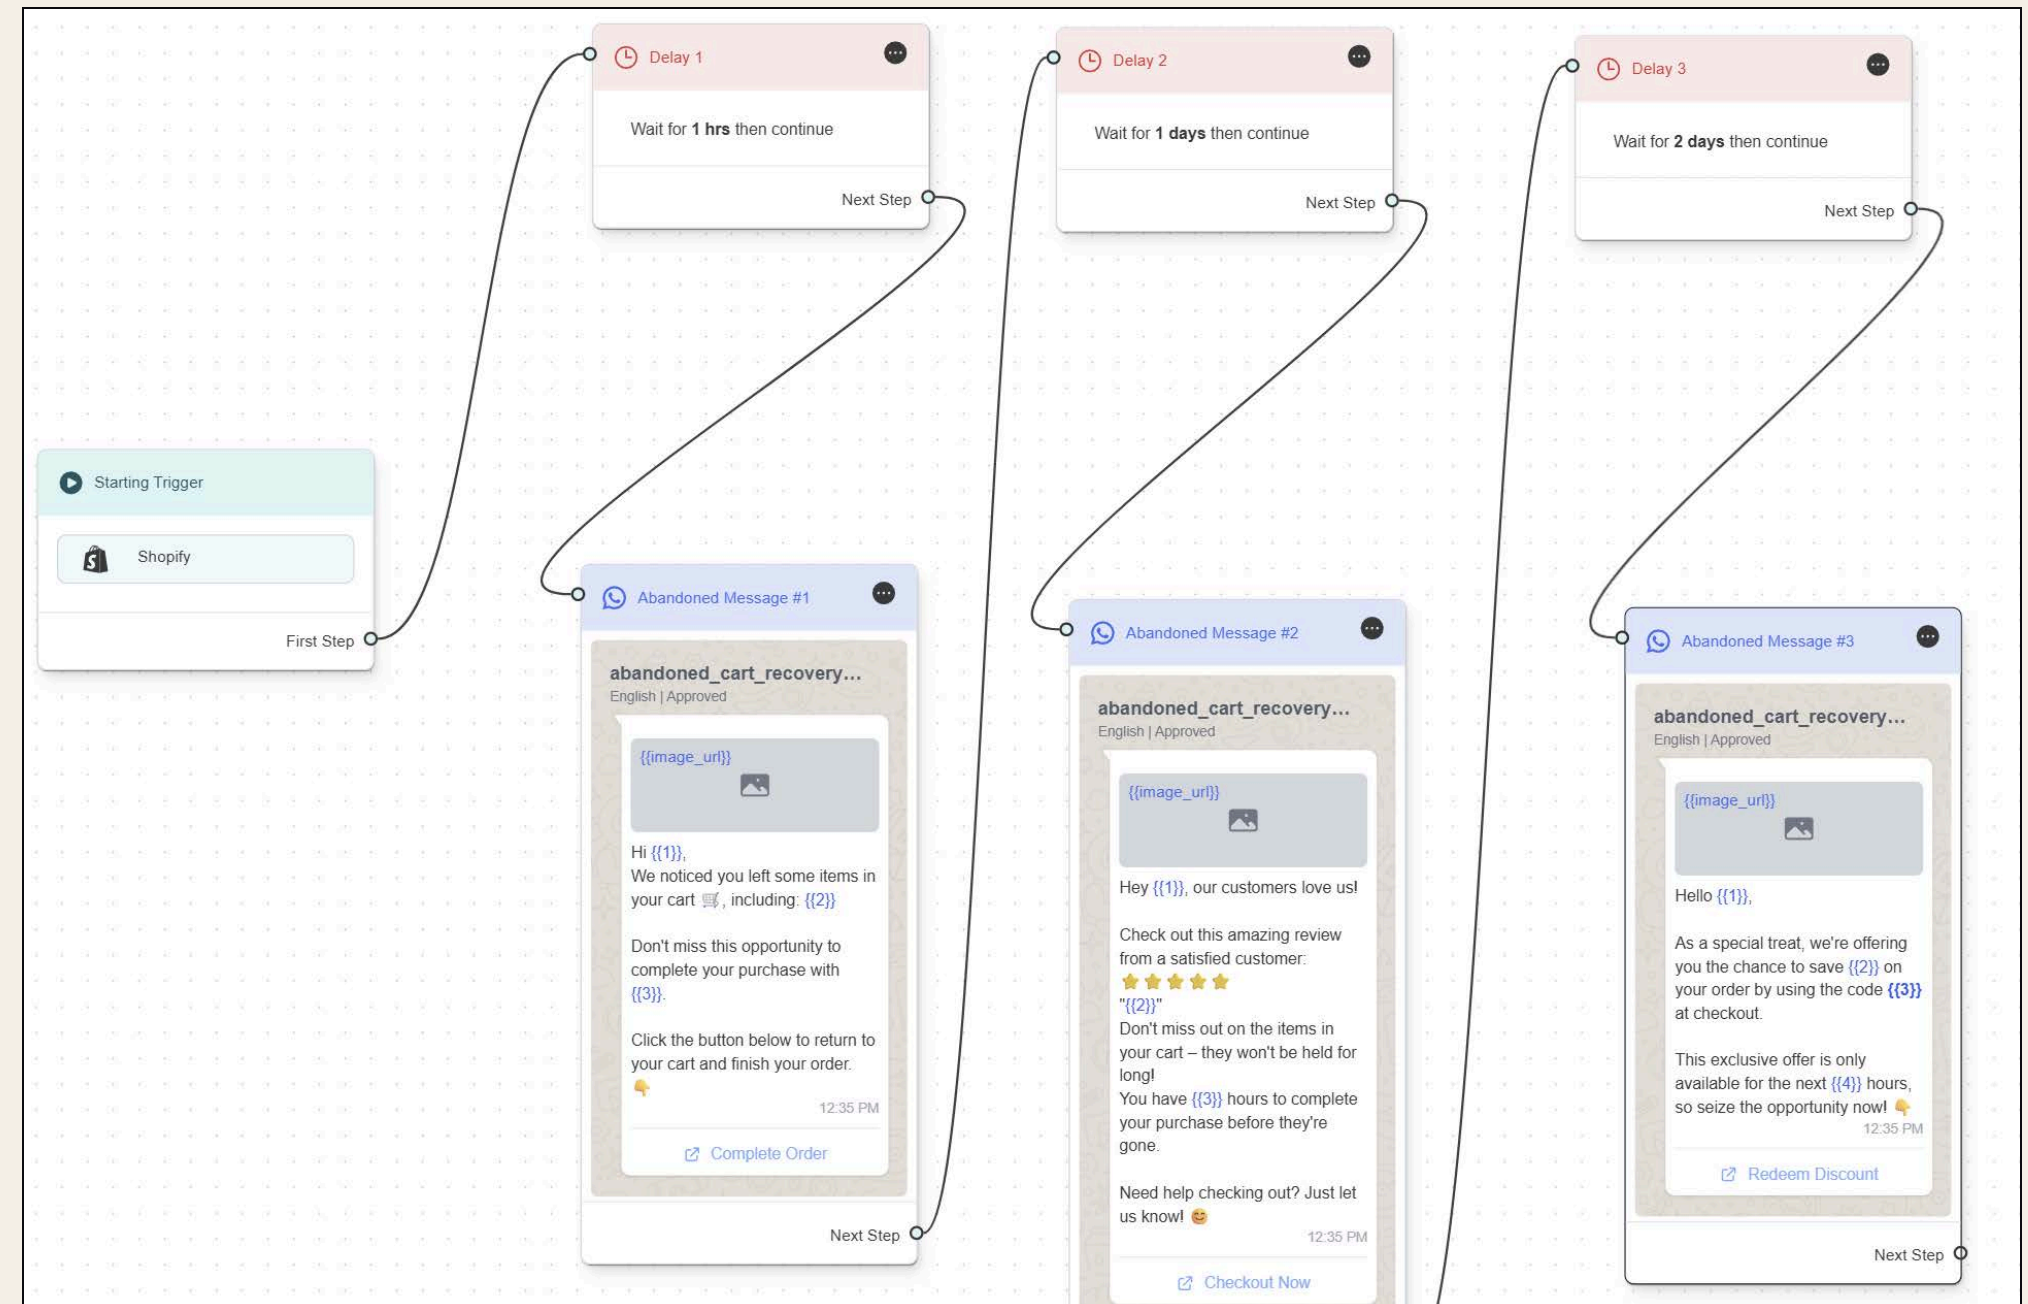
Delay 1

Wait for **1 hrs** then continue

Next Step

Delay 2

Wait for **1 days** then continue

Next Step

Delay 3

Wait for **2 days** then continue

Next Step

Starting Trigger

Shopify

First Step

Abandoned Message #1

abandoned_cart_recovery...
English | Approved

{{image_url}}

Hi {{1}},
We noticed you left some items in your cart 🛒, including: {{2}}

Don't miss this opportunity to complete your purchase with {{3}}.

Click the button below to return to your cart and finish your order. 👇
12:35 PM

Complete Order

Next Step

Abandoned Message #2

abandoned_cart_recovery...
English | Approved

{{image_url}}

Hey {{1}}, our customers love us!

Check out this amazing review from a satisfied customer:
⭐⭐⭐⭐⭐
"{{2}}"
Don't miss out on the items in your cart – they won't be held for long!
You have {{3}} hours to complete your purchase before they're gone.

Need help checking out? Just let us know! 😊
12:35 PM

Checkout Now

Abandoned Message #3

abandoned_cart_recovery...
English | Approved

{{image_url}}

Hello {{1}},

As a special treat, we're offering you the chance to save {{2}} on your order by using the code **{{3}}** at checkout.

This exclusive offer is only available for the next {{4}} hours, so seize the opportunity now! 👇
12:35 PM

Redeem Discount

Next Step